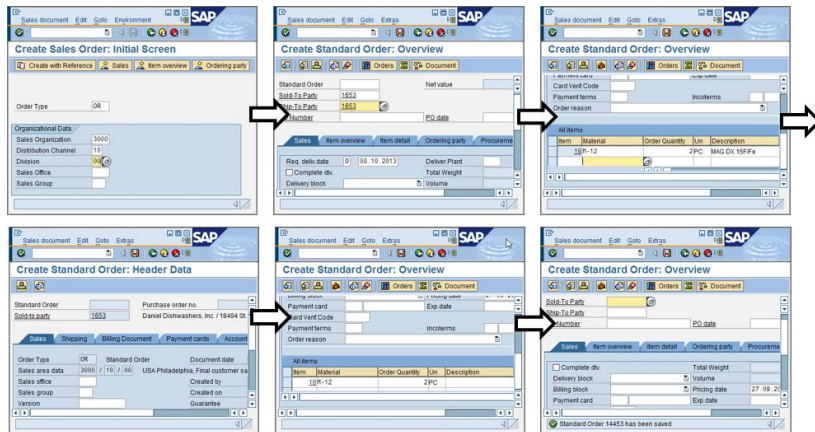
Sales document Edit Goto Environment

Create Sales Order: Initial Screen

Create with Reference | Sales | Item overview | Ordering party

Order Type OR

Organizational Data
Sales Organization 3000
Distribution Channel 10
Division 00
Sales Office
Sales Group

Sales document Edit Goto Extras

Create Standard Order: Overview

Orders | Document

Standard Order | Net value
Sold-To Party 1653
Ship-To Party 1653
PO Number | PO date

Sales | Item overview | Item detail | Ordering party | Procurement

Req. deliv.date D 08.10.2013 | Deliver.Plant
Complete dlv. | Total Weight
Delivery block | Volume

Sales document Edit Goto Extras

Create Standard Order: Overview

Orders | Document

Payment card | Exp.date
Card Verif.Code
Payment terms | Incoterms
Order reason

All items

| Item | Material | Order Quantity | Un | Description |
|---|---|---|---|---|
| 10 | ft-12 | 2 | PC | MAG DX 15FFe |

Sales document Edit Goto Extras

Create Standard Order: Header Data

Standard Order | Purchase order no.
Sold-to party 1653 Daniel Dishwashers, Inc / 18494 St.

Sales | Shipping | Billing Document | Payment cards | Account

Order Type OR | Standard Order | Document date
Sales area data 3000 / 10 / 00 USA Philadelphia, Final customer sa
Sales office | Created by
Sales group | Created on
Version | Guarantee

Sales document Edit Goto Extras

Create Standard Order: Overview

Orders | Document

Billing block | Pricing date
Payment card | Exp.date
Card Verif.Code
Payment terms | Incoterms
Order reason

All items

| Item | Material | Order Quantity | Un | Description |
|---|---|---|---|---|
| 10 | ft-12 | 2 | PC | |

Sales document Edit Goto Extras

Create Standard Order: Overview

Orders | Document

Sold-To Party
Ship-To Party
PO Number | PO date

Sales | Item overview | Item detail | Ordering party | Procurement

Complete dlv. | Total Weight
Delivery block | Volume
Billing block | Pricing date 27.09.20
Payment card | Exp.date

Standard Order 14453 has been saved